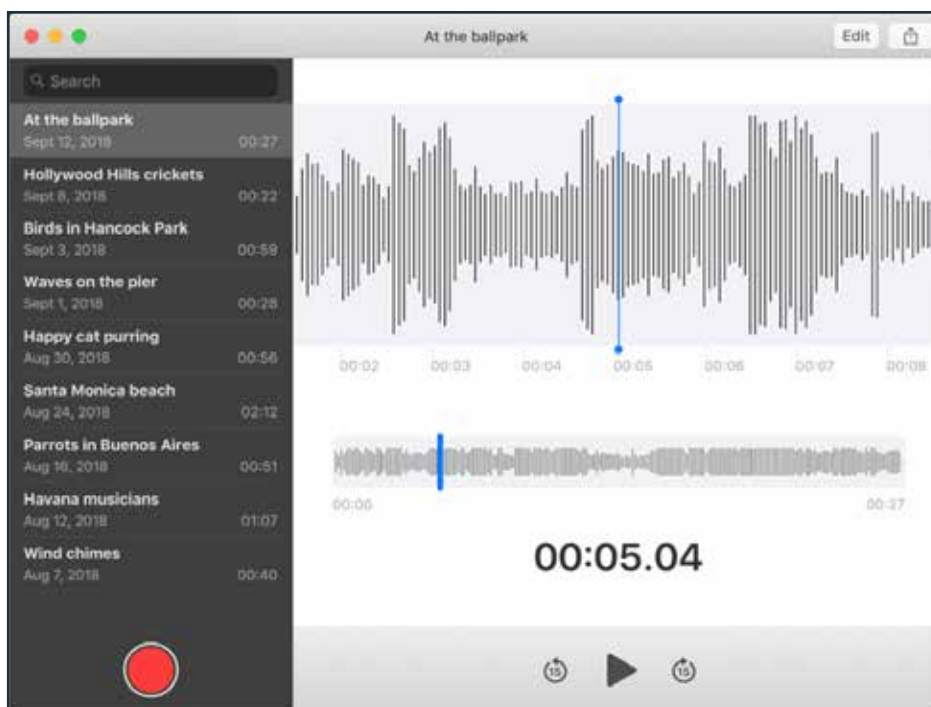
At the ballpark

Edit

Search

At the ballpark
Sept 12, 2018 00:27

Hollywood Hills crickets
Sept 8, 2018 00:22

Birds in Hancock Park
Sept 3, 2018 00:59

Waves on the pier
Sept 1, 2018 00:28

Happy cat purring
Aug 30, 2018 00:56

Santa Monica beach
Aug 24, 2018 02:12

Parrots in Buenos Aires
Aug 16, 2018 00:51

Havana musicians
Aug 12, 2018 01:07

Wind chimes
Aug 7, 2018 00:40

00:02 00:03 00:04 00:05 00:06 00:07 00:08

00:00 00:27

00:05.04

15 15